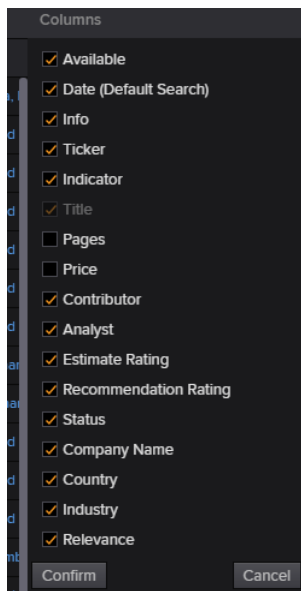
Columns

Available
Date (Default Search)
Info
Ticker
Indicator
Title
Pages
Price
Contributor
Analyst
Estimate Rating
Recommendation Rating
Status
Company Name
Country
Industry
Relevance

Confirm
Cancel